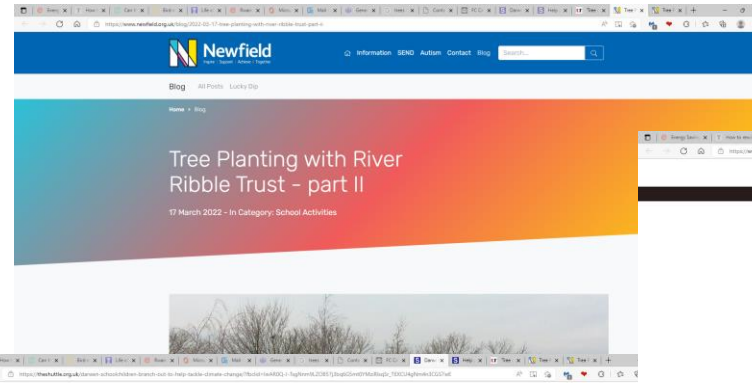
https://www.newfield.org.uk/blog/2022-03-17-tree-planting-with-river-ribble-trust-part-ii

Newfield
Inspire · Support · Achieve · Together

Information SEND Autism Contact Blog Search...

Blog All Posts Lucky Dip

Home › Blog

Tree Planting with River Ribble Trust - part II

17 March 2022 – In Category: School Activities

https://theshuttle.org.uk/darwen-schoolchildren-branch-out-to-help-tackle-climate-change/?fbclid=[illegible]